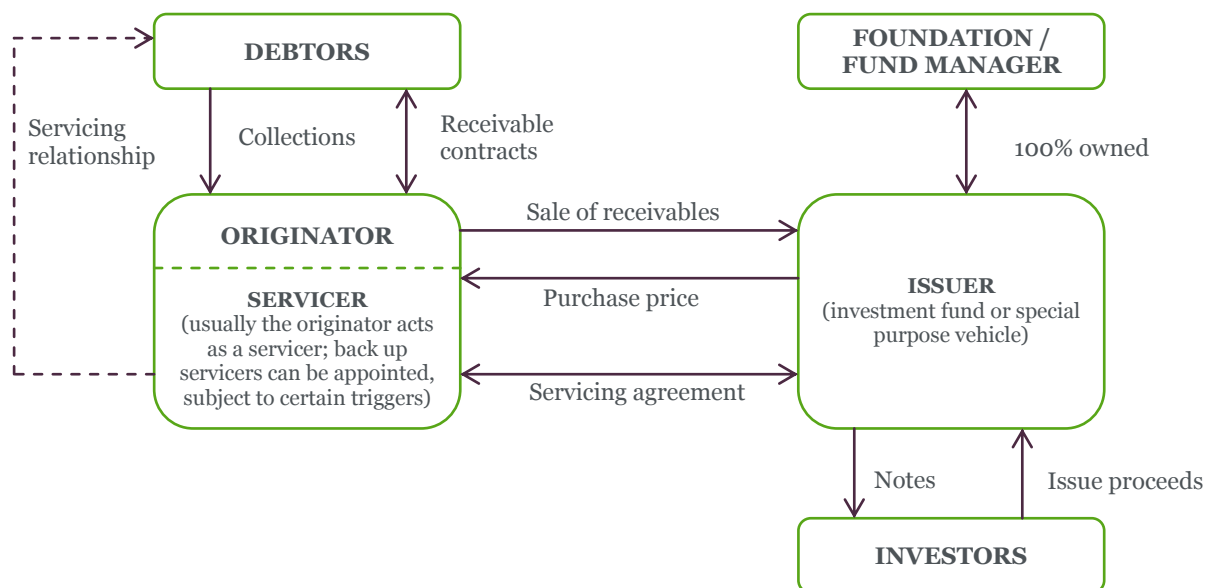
DEBTORS

FOUNDATION / FUND MANAGER

Servicing relationship

Collections

Receivable contracts

100% owned

ORIGINATOR

SERVICER
(usually the originator acts as a servicer; back up servicers can be appointed, subject to certain triggers)

Sale of receivables

Purchase price

Servicing agreement

ISSUER
(investment fund or special purpose vehicle)

Notes

Issue proceeds

INVESTORS